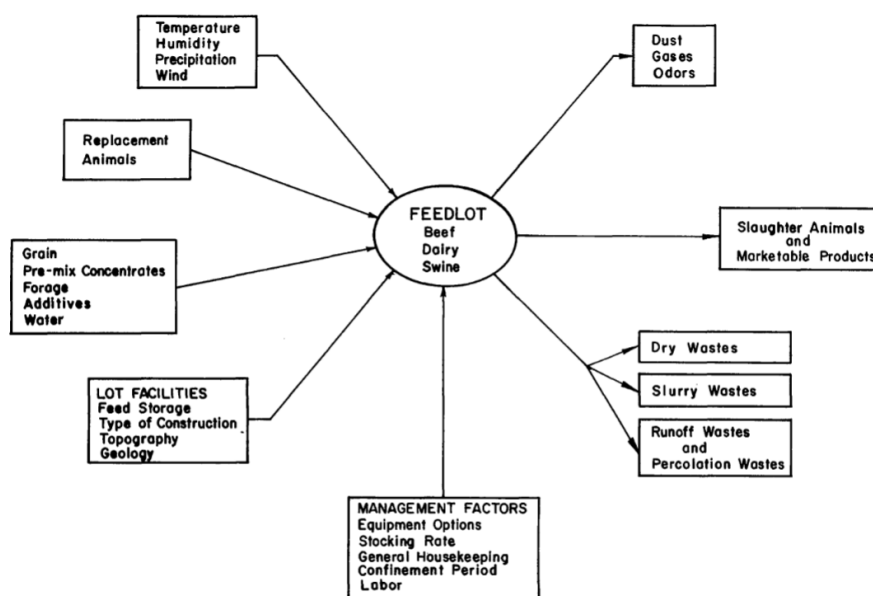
Temperature
Humidity
Precipitation
Wind

Dust
Gases
Odors

Replacement Animals

FEEDLOT
Beef
Dairy
Swine

Slaughter Animals and Marketable Products

Grain
Pre-mix Concentrates
Forage
Additives
Water

Dry Wastes

Slurry Wastes

LOT FACILITIES
Feed Storage
Type of Construction
Topography
Geology

Runoff Wastes and Percolation Wastes

MANAGEMENT FACTORS
Equipment Options
Stocking Rate
General Housekeeping
Confinement Period
Labor